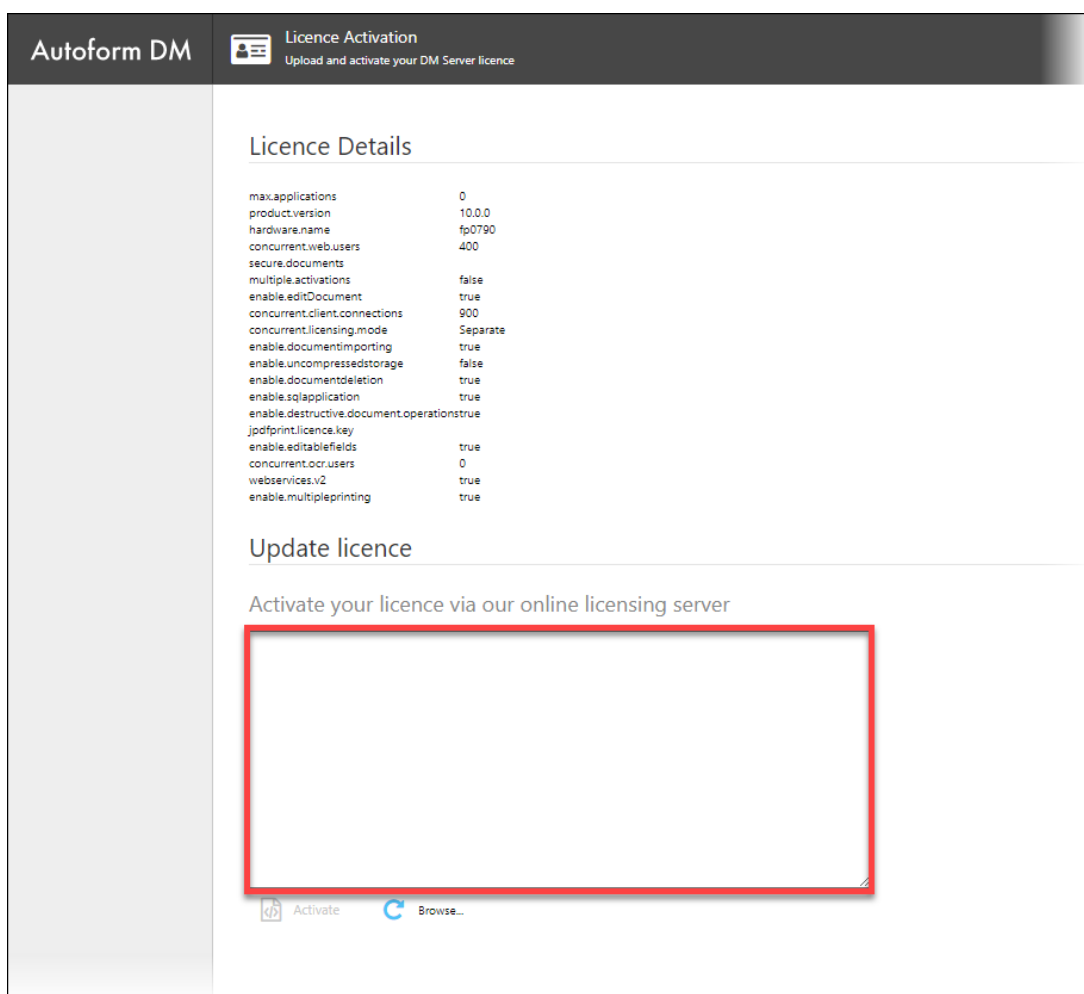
Autoform DM

Licence Activation
Upload and activate your DM Server licence

Licence Details

| | |
|---|---|
| max.applications | 0 |
| product.version | 10.0.0 |
| hardware.name | fp0790 |
| concurrent.web.users | 400 |
| secure.documents | |
| multiple.activations | false |
| enable.editDocument | true |
| concurrent.client.connections | 900 |
| concurrent.licensing.mode | Separate |
| enable.documentimporting | true |
| enable.uncompressedstorage | false |
| enable.documentdeletion | true |
| enable.sqlapplication | true |
| enable.destructive.document.operations | true |
| jpdfprint.licence.key | |
| enable.editablefields | true |
| concurrent.ocr.users | 0 |
| webservices.v2 | true |
| enable.multipleprinting | true |

Update licence

Activate your licence via our online licensing server

Activate Browse...